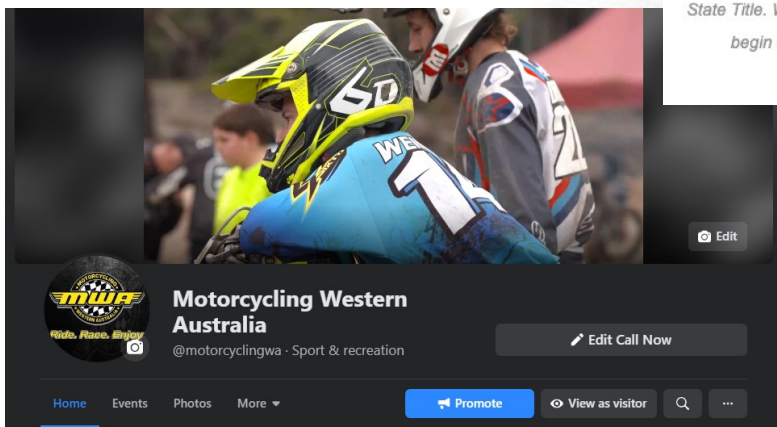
State Title. V
begin

6D
WE
14
2

Edit

MOTORCYCLING
MWA
WESTERN AUSTRALIA
Ride. Race. Enjoy

Motorcycling Western Australia
@motorcyclingwa · Sport & recreation

Edit Call Now

Home
Events
Photos
More
Promote
View as visitor
...